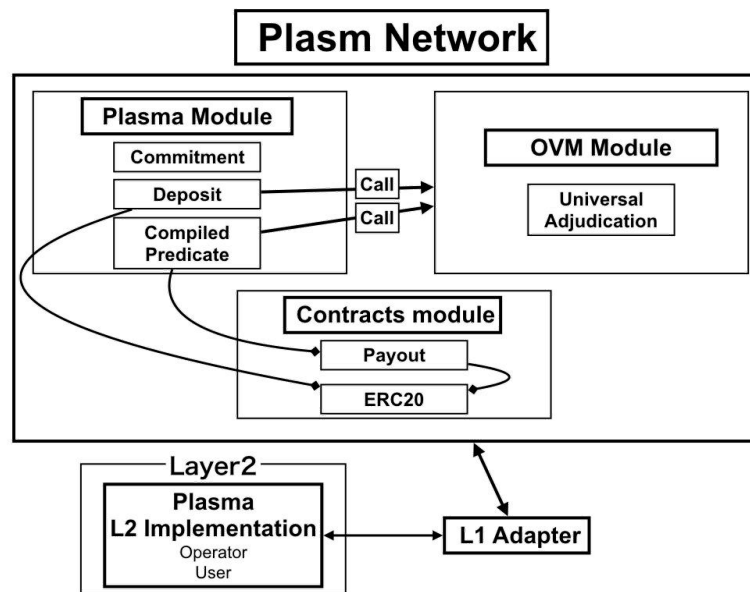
Plasm Network

Plasma Module

Commitment

Deposit

Compiled Predicate

Call

Call

OVM Module

Universal Adjudication

Contracts module

Payout

ERC20

Layer2

Plasma L2 Implementation

Operator

User

L1 Adapter